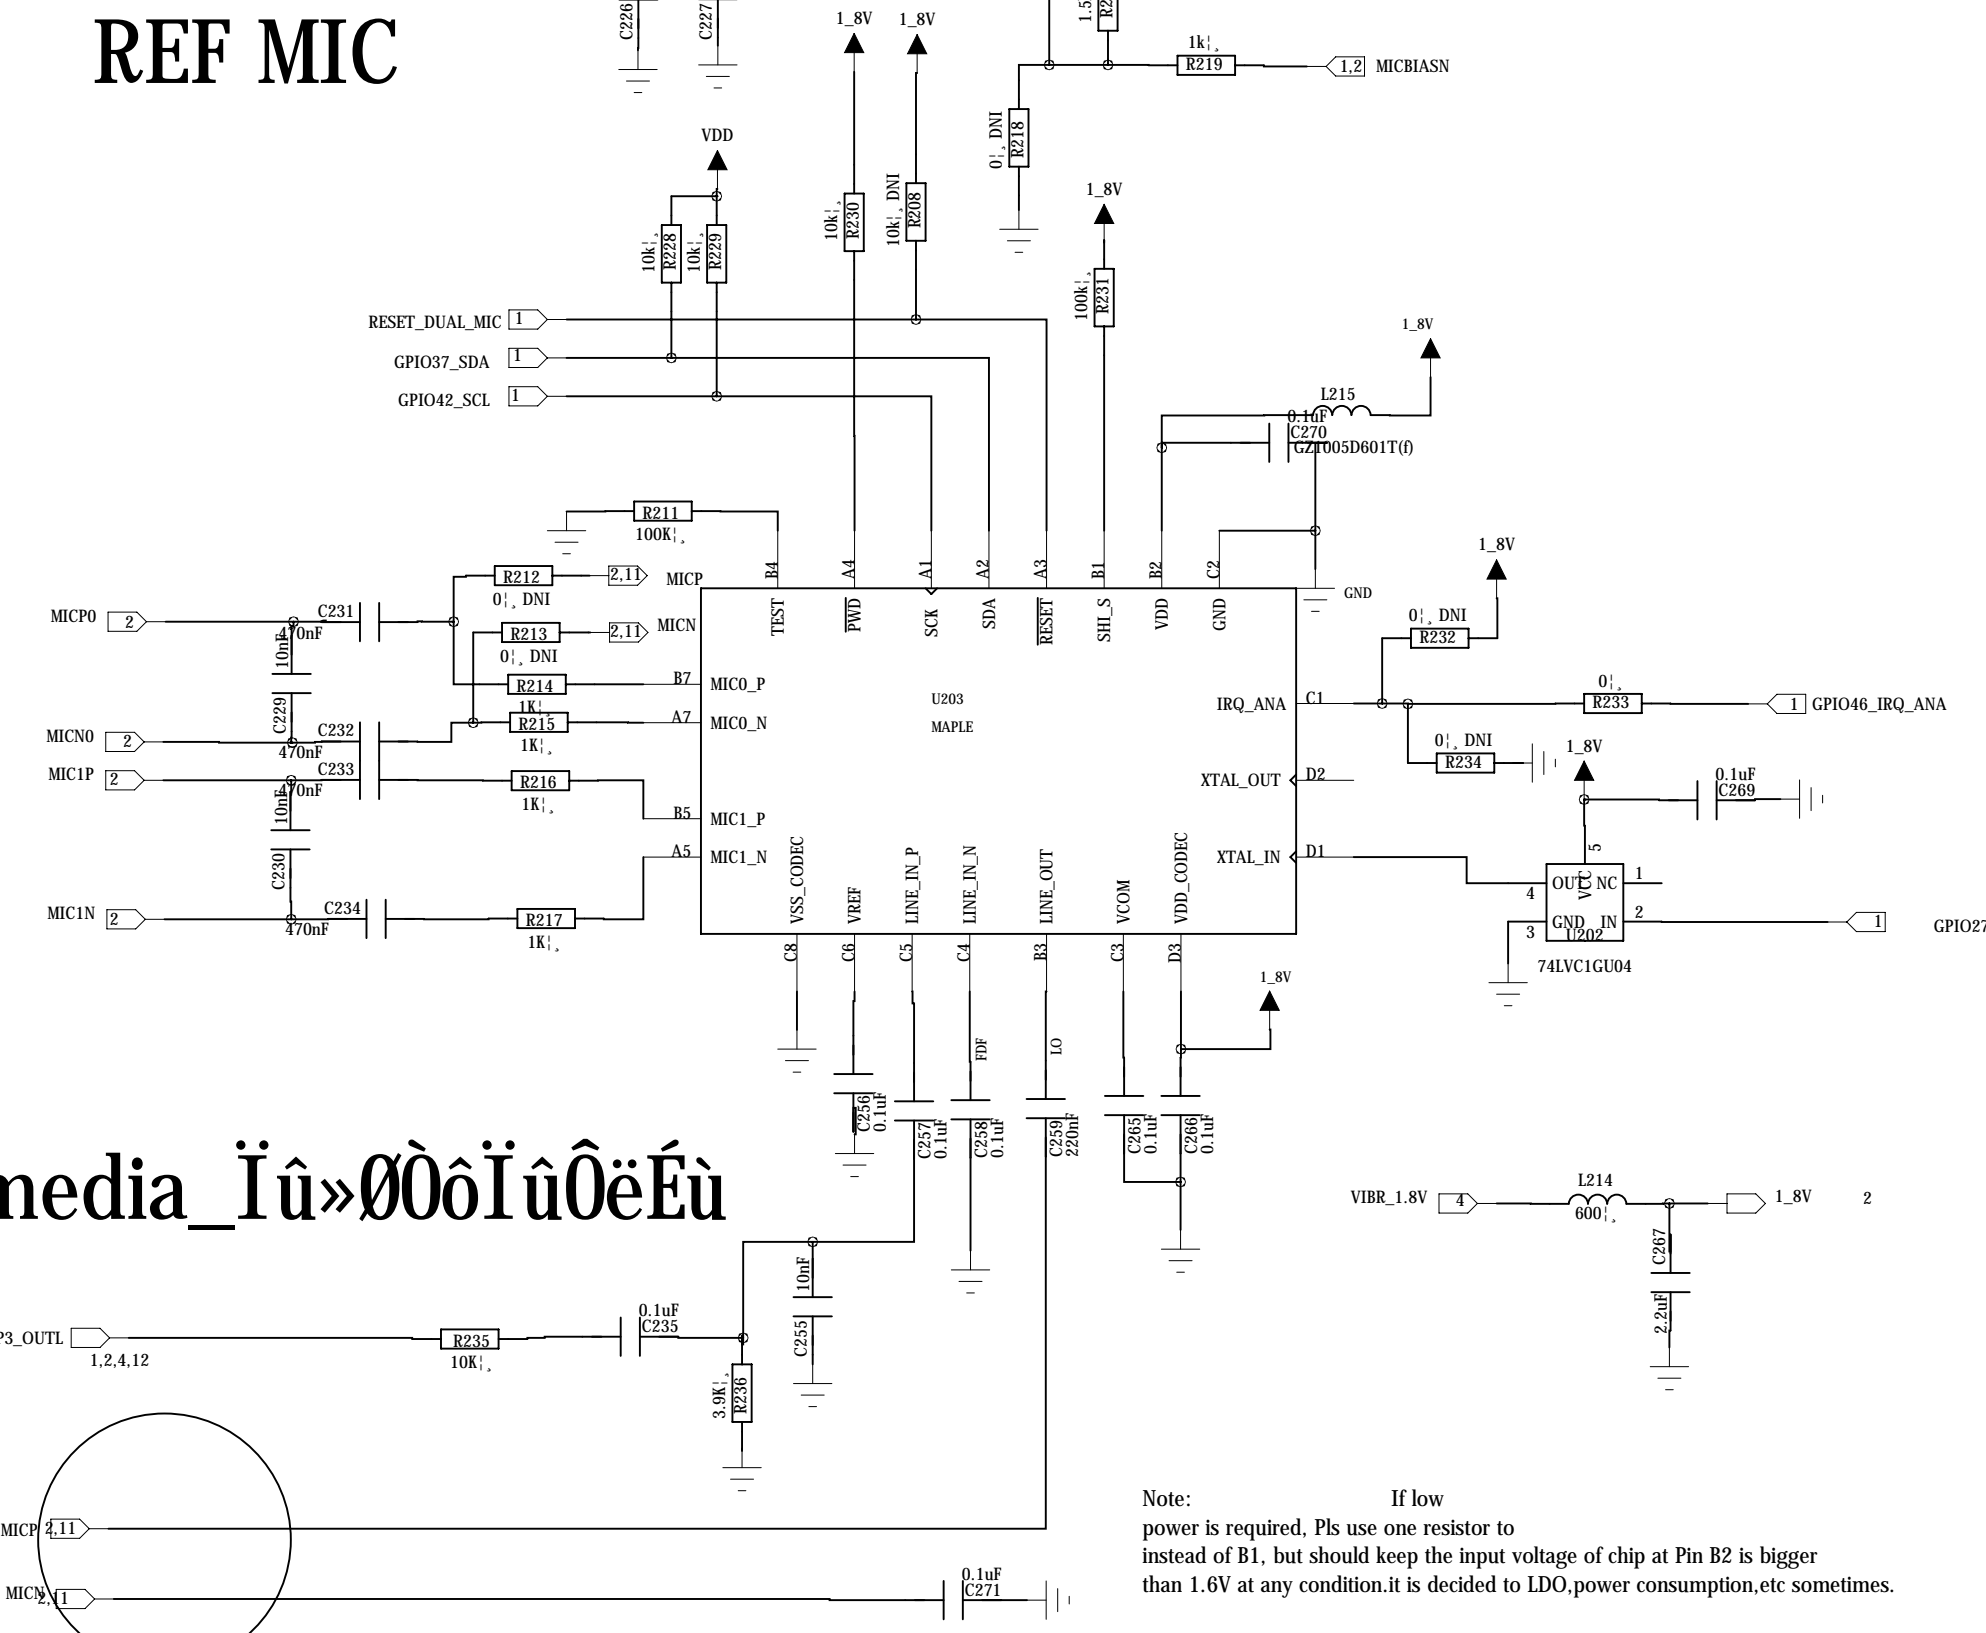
REF MIC

C226 C227

1_8V 1_8V

1.5 R2

1k¦¸
R219
1,2 MICBIASN

VDD

0¦¸DNI
R218

1_8V

10k¦¸
R230

10k¦¸DNI
R208

10k¦¸
R228

10k¦¸
R229

100k¦¸
R231

RESET_DUAL_MIC 1
GPIO37_SDA 1
GPIO42_SCL 1

1_8V

L215
0.1uF
C270
GZ1005D601T(f)

R211
100K¦¸

1_8V

B4 A4 A1 A2 A3 B1 B2 C2
GND

R212
2,11 MICP
0¦¸DNI

MICP0 2
C231
470nF
10nF

R213
2,11 MICN
0¦¸DNI

TEST PWD SCK SDA RESET SHL_S VDD GND

0¦¸DNI
R232

R214
1K¦¸
B7 MIC0_P

U203
MAPLE

IRQ_ANA C1

0¦¸
R233
1 GPIO46_IRQ_ANA

C229
MICN0 2
C232
470nF
R215
1K¦¸
A7 MIC0_N

0¦¸DNI
R234
1_8V

MIC1P 2
C233
470nF
R216
1K¦¸
XTAL_OUT D2

0.1uF
C269

10nF
B5 MIC1_P

C230
A5 MIC1_N
XTAL_IN D1

5
VCC
OUT NC 1
4
GND IN 2
3 U202
74LVC1GU04
1 GPIO27

MIC1N 2
C234
470nF
R217
1K¦¸

VSS_CODEC VREF LINE_IN_P LINE_IN_N LINE_OUT VCOM VDD_CODEC

C8 C6 C5 C4 B3 C3 D3

1_8V

FDF LO

C256 0.1uF
C257 0.1uF
C258 0.1uF
C259 220nF
C265 0.1uF
C266 0.1uF

media_Ïû»ØÒôÏûÔëÉù

VIBR_1.8V 4
L214
600¦¸
1_8V 2

C267
2.2uF

10nF
C255

P3_OUTL
1,2,4,12
R235
10K¦¸
0.1uF
C235

3.9K¦¸
R236

MICP 2,11
MICN 2,11

0.1uF
C271

Note: If low power is required, Pls use one resistor to instead of B1, but should keep the input voltage of chip at Pin B2 is bigger than 1.6V at any condition.it is decided to LDO,power consumption,etc sometimes.